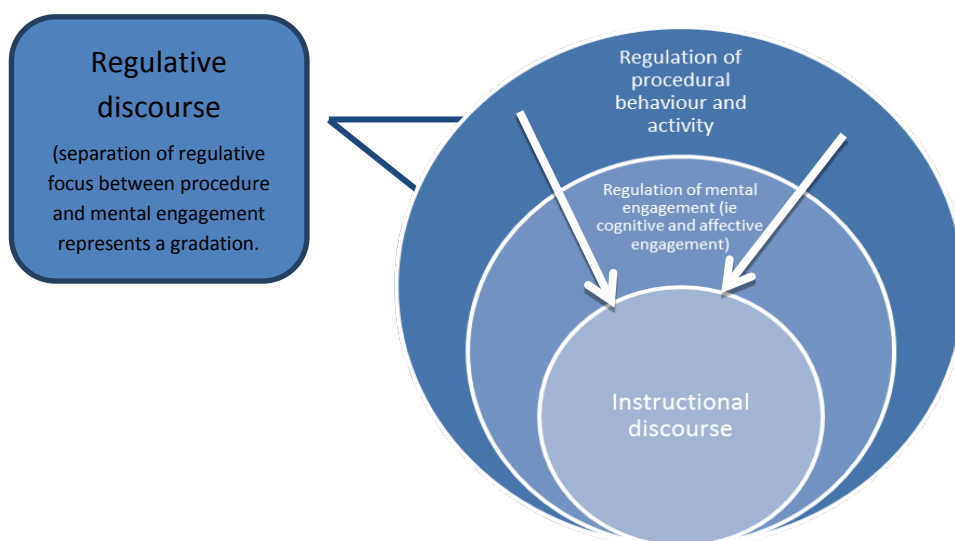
Regulative discourse

(separation of regulative focus between procedure and mental engagement represents a gradation.

Regulation of procedural behaviour and activity

Regulation of mental engagement (ie cognitive and affective engagement)

Instructional discourse